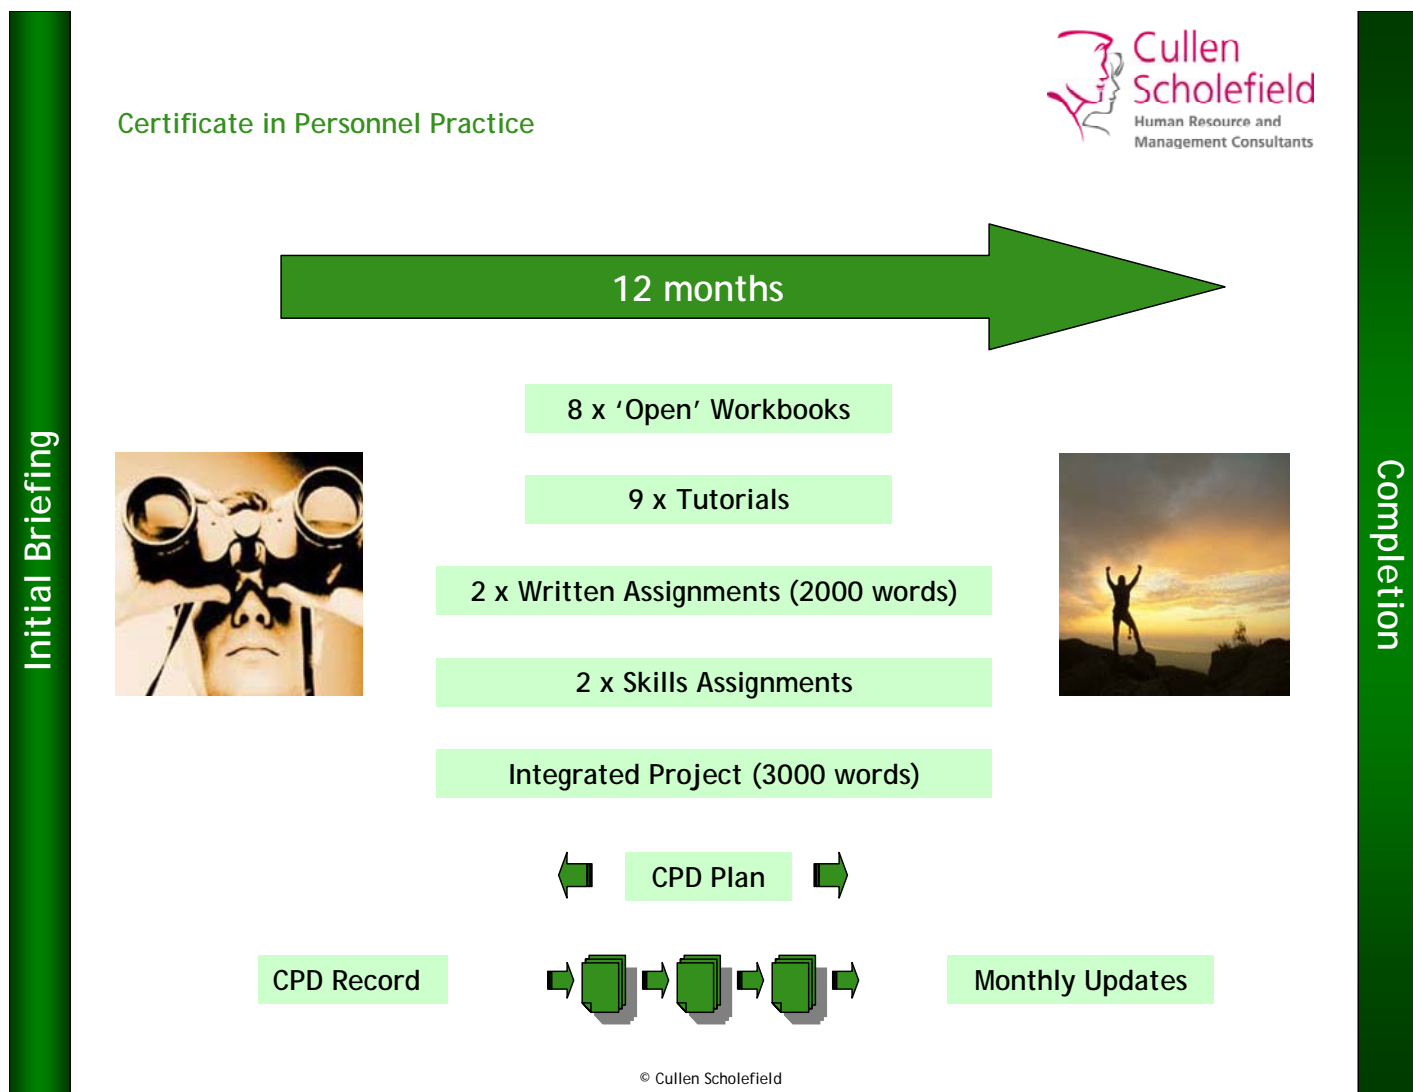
Initial Briefing

Certificate in Personnel Practice

Cullen Scholefield
Human Resource and Management Consultants

12 months

8 x 'Open' Workbooks

9 x Tutorials

2 x Written Assignments (2000 words)

2 x Skills Assignments

Integrated Project (3000 words)

CPD Plan

CPD Record

Monthly Updates

Completion

© Cullen Scholefield